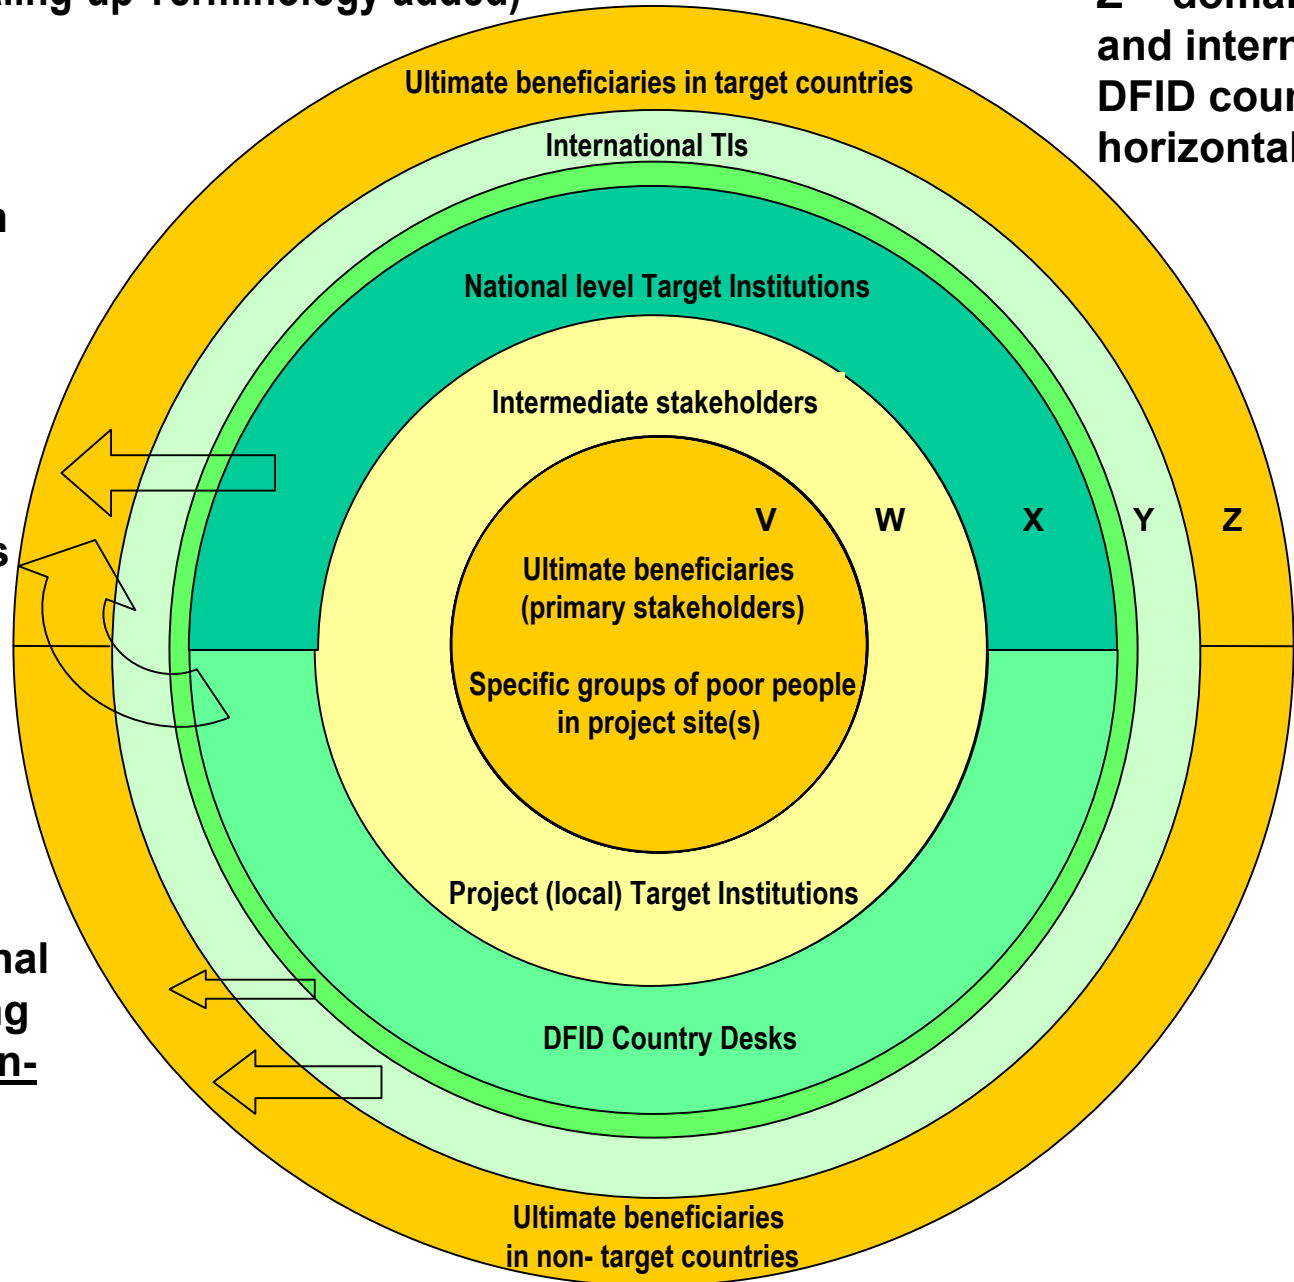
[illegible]ing up Terminology added)

Z – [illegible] and intern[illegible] DFID cour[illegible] horizontal

n

s

nal
ng
n-

Ultimate beneficiaries in target countries

International TIs

National level Target Institutions

Intermediate stakeholders

V W X Y Z

Ultimate beneficiaries (primary stakeholders)

Specific groups of poor people in project site(s)

Project (local) Target Institutions

DFID Country Desks

Ultimate beneficiaries in non- target countries